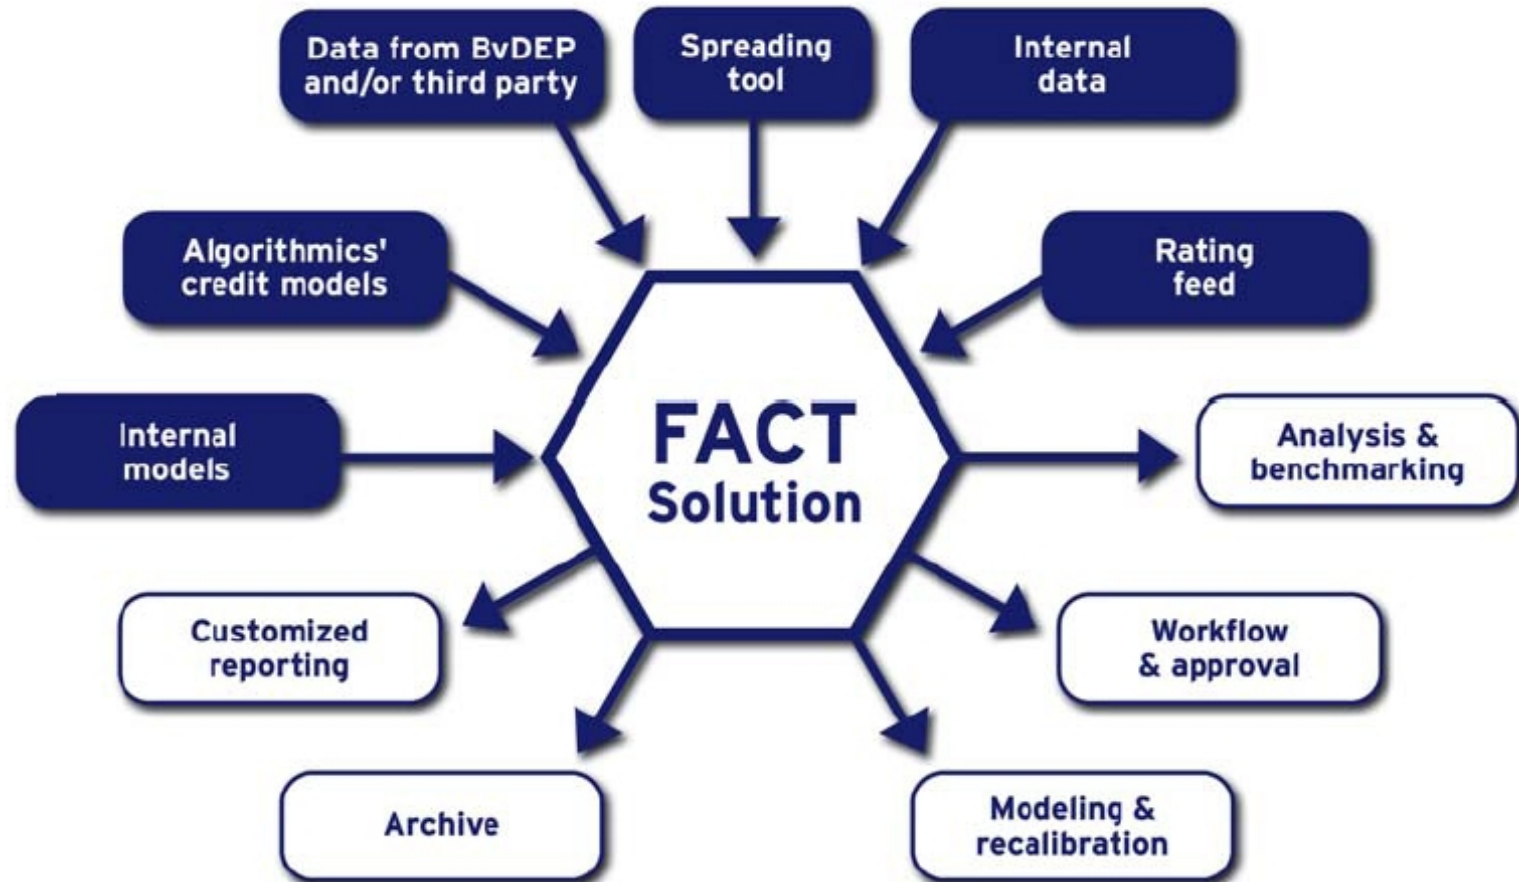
Data from BvDEP and/or third party

Spreading tool

Internal data

Algorithmics' credit models

Rating feed

Internal models

FACT Solution

Analysis & benchmarking

Customized reporting

Workflow & approval

Archive

Modeling & recalibration